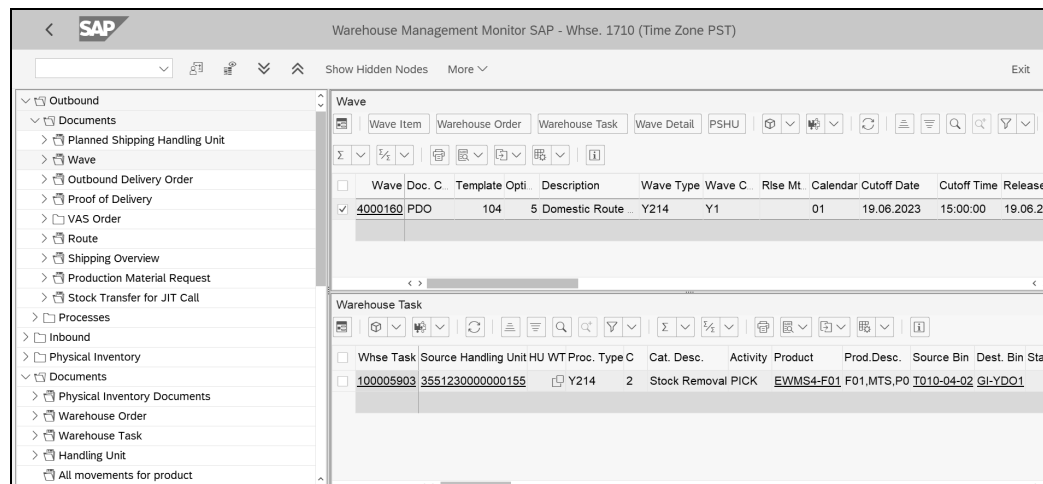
SAP

Warehouse Management Monitor SAP - Whse. 1710 (Time Zone PST)

Show Hidden Nodes More

Exit

Outbound
Documents
Planned Shipping Handling Unit
Wave
Outbound Delivery Order
Proof of Delivery
VAS Order
Route
Shipping Overview
Production Material Request
Stock Transfer for JIT Call
Processes
Inbound
Physical Inventory
Documents
Physical Inventory Documents
Warehouse Order
Warehouse Task
Handling Unit
All movements for product

Wave

Wave Item | Warehouse Order | Warehouse Task | Wave Detail | PSHU

| | Wave | Doc. C. | Template | Opti | Description | Wave Type | Wave C | Rlse Mt. | Calendar | Cutoff Date | Cutoff Time | Release |
|---|---|---|---|---|---|---|---|---|---|---|---|---|
| ✓ | 4000160 | PDO | 104 | 5 | Domestic Route ... | Y214 | Y1 | | 01 | 19.06.2023 | 15:00:00 | 19.06.2 |

Warehouse Task

| | Whse Task | Source Handling Unit | HU WT | Proc. Type | C | Cat. Desc. | Activity | Product | Prod.Desc. | Source Bin | Dest. Bin | Sta |
|---|---|---|---|---|---|---|---|---|---|---|---|---|
| | 100005903 | 3551230000000155 | | Y214 | 2 | Stock Removal | PICK | EWMS4-F01 | F01,MTS,P0 | T010-04-02 | GI-YDO1 | |